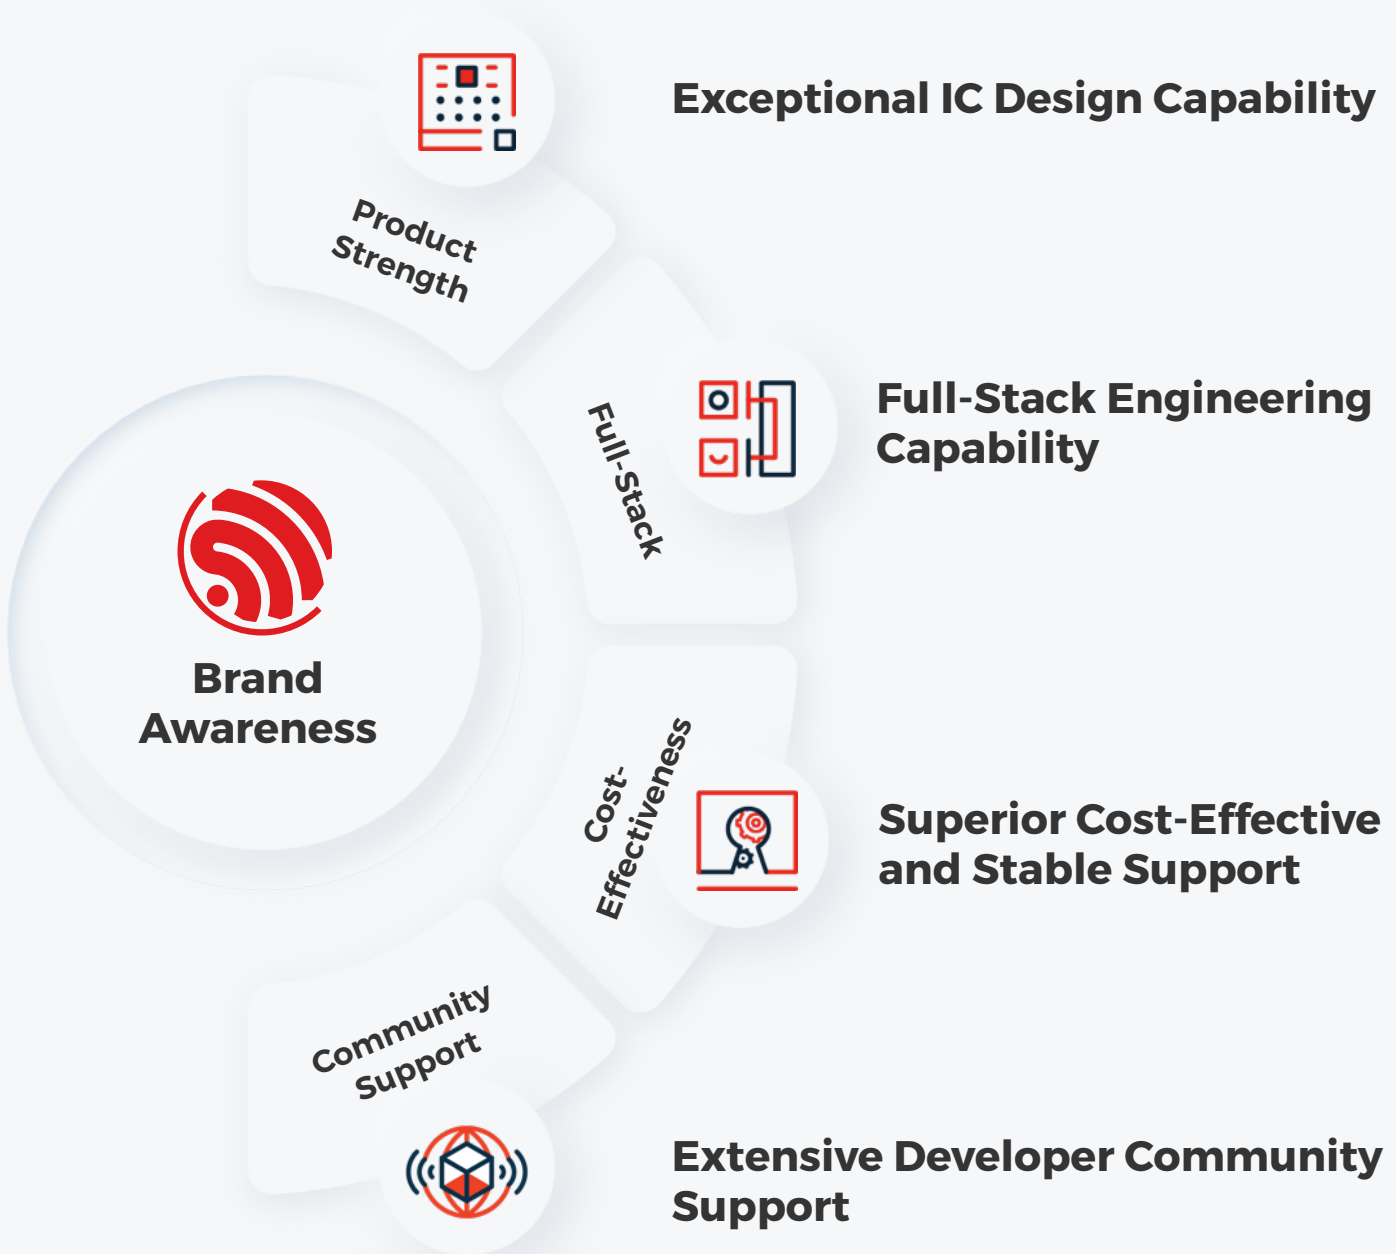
Exceptional IC Design Capability

Product Strength

Full-Stack Engineering Capability

Full-Stack

Brand Awareness

Cost-Effectiveness

Superior Cost-Effective and Stable Support

Community Support

Extensive Developer Community Support